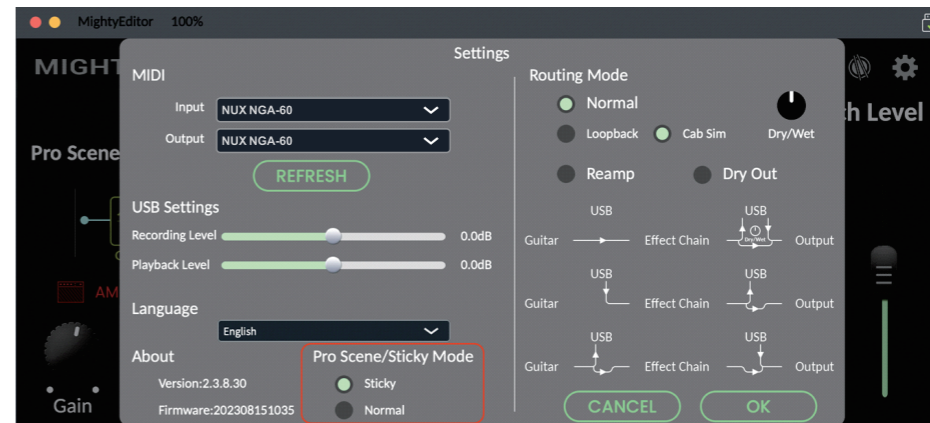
MightyEditor 100%

MIGHT

Pro Scene

AM

Gain

h Level

Settings

MIDI

Input NUX NGA-60

Output NUX NGA-60

REFRESH

USB Settings

Recording Level 0.0dB

Playback Level 0.0dB

Language

English

About

Version:2.3.8.30

Firmware:202308151035

Pro Scene/Sticky Mode

Sticky

Normal

Routing Mode

Normal

Loopback

Cab Sim

Dry/Wet

Reamp

Dry Out

USB
Guitar Effect Chain Output
USB
Dry/Wet

USB
Guitar Effect Chain Output
USB

USB
Guitar Effect Chain Output
USB

CANCEL

OK